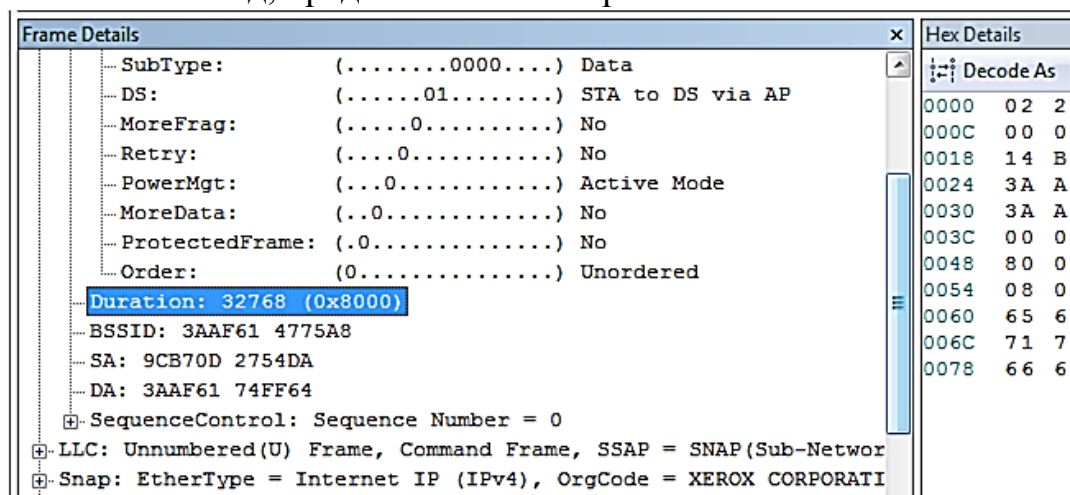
Frame Details
SubType: (........0000....) Data
DS: (......01........) STA to DS via AP
MoreFrag: (.....0..........) No
Retry: (....0...........) No
PowerMgt: (...0............) Active Mode
MoreData: (..0.............) No
ProtectedFrame: (.0..............) No
Order: (0...............) Unordered
Duration: 32768 (0x8000)
BSSID: 3AAF61 4775A8
SA: 9CB70D 2754DA
DA: 3AAF61 74FF64
SequenceControl: Sequence Number = 0
LLC: Unnumbered(U) Frame, Command Frame, SSAP = SNAP(Sub-Networ
Snap: EtherType = Internet IP (IPv4), OrgCode = XEROX CORPORATI

Hex Details
Decode As

| | |
|---|---|
| 0000 | 02 2 |
| 000C | 00 0 |
| 0018 | 14 B |
| 0024 | 3A A |
| 0030 | 3A A |
| 003C | 00 0 |
| 0048 | 80 0 |
| 0054 | 08 0 |
| 0060 | 65 6 |
| 006C | 71 7 |
| 0078 | 66 6 |